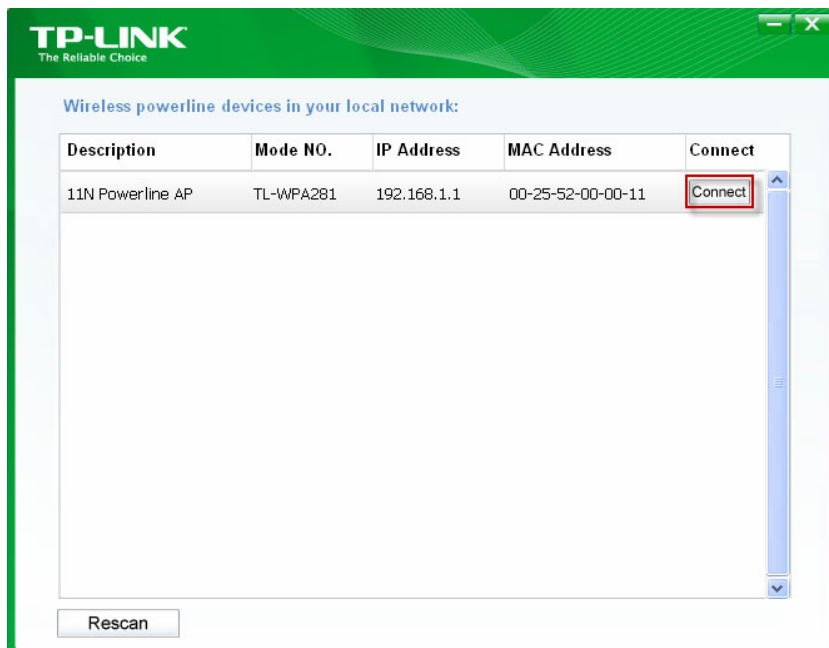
TP-LINK
The Reliable Choice

Wireless powerline devices in your local network:

| Description | Mode NO. | IP Address | MAC Address | Connect |
|---|---|---|---|---|
| 11N Powerline AP | TL-WPA281 | 192.168.1.1 | 00-25-52-00-00-11 | Connect |

Rescan